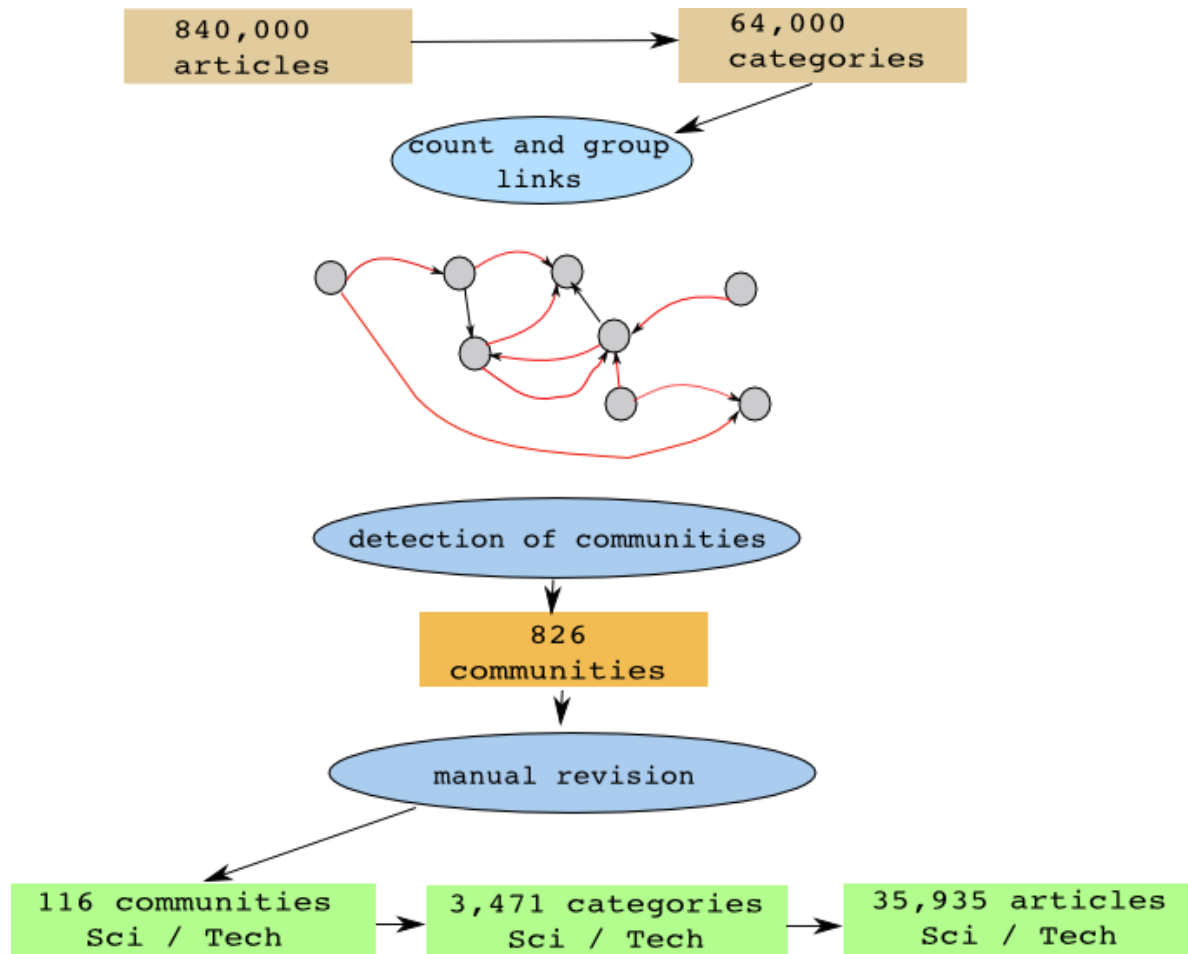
840,000 articles

64,000 categories

count and group links

detection of communities

826 communities

manual revision

116 communities Sci / Tech

3,471 categories Sci / Tech

35,935 articles Sci / Tech